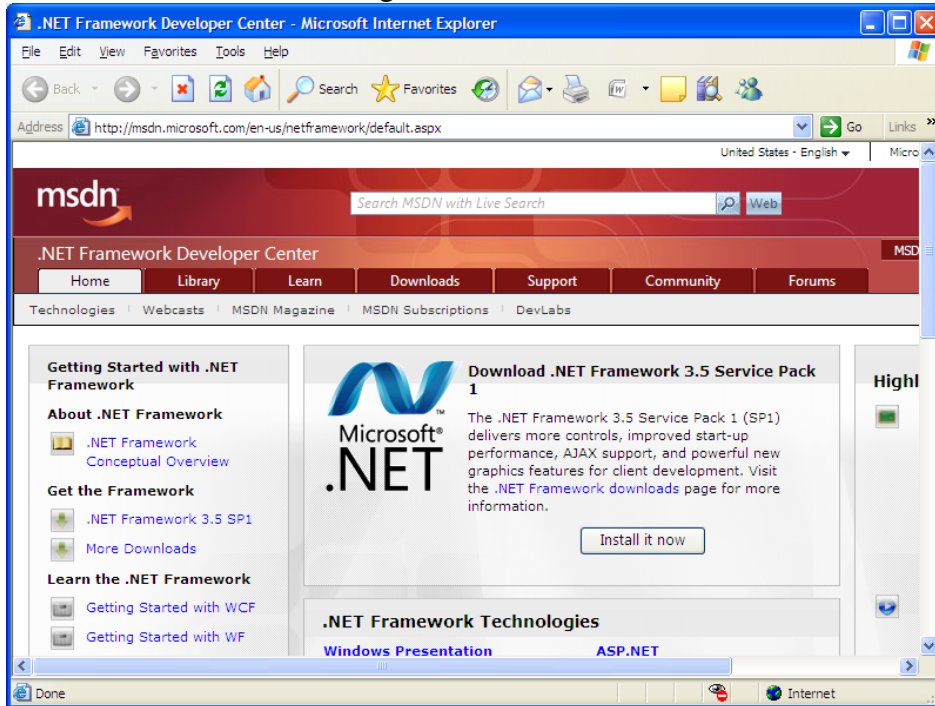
.NET Framework Developer Center - Microsoft Internet Explorer

File Edit View Favorites Tools Help

Back Search Favorites

Address http://msdn.microsoft.com/en-us/netframework/default.aspx Go Links »

United States - English Micro

msdn

Search MSDN with Live Search Web

.NET Framework Developer Center

MSD

Home Library Learn Downloads Support Community Forums

Technologies | Webcasts | MSDN Magazine | MSDN Subscriptions | DevLabs

Getting Started with .NET Framework

About .NET Framework

.NET Framework Conceptual Overview

Get the Framework

.NET Framework 3.5 SP1

More Downloads

Learn the .NET Framework

Getting Started with WCF

Getting Started with WF

Microsoft® .NET

Download .NET Framework 3.5 Service Pack 1

The .NET Framework 3.5 Service Pack 1 (SP1) delivers more controls, improved start-up performance, AJAX support, and powerful new graphics features for client development. Visit the .NET Framework downloads page for more information.

Install it now

.NET Framework Technologies

Windows Presentation

ASP.NET

Highl

Done Internet